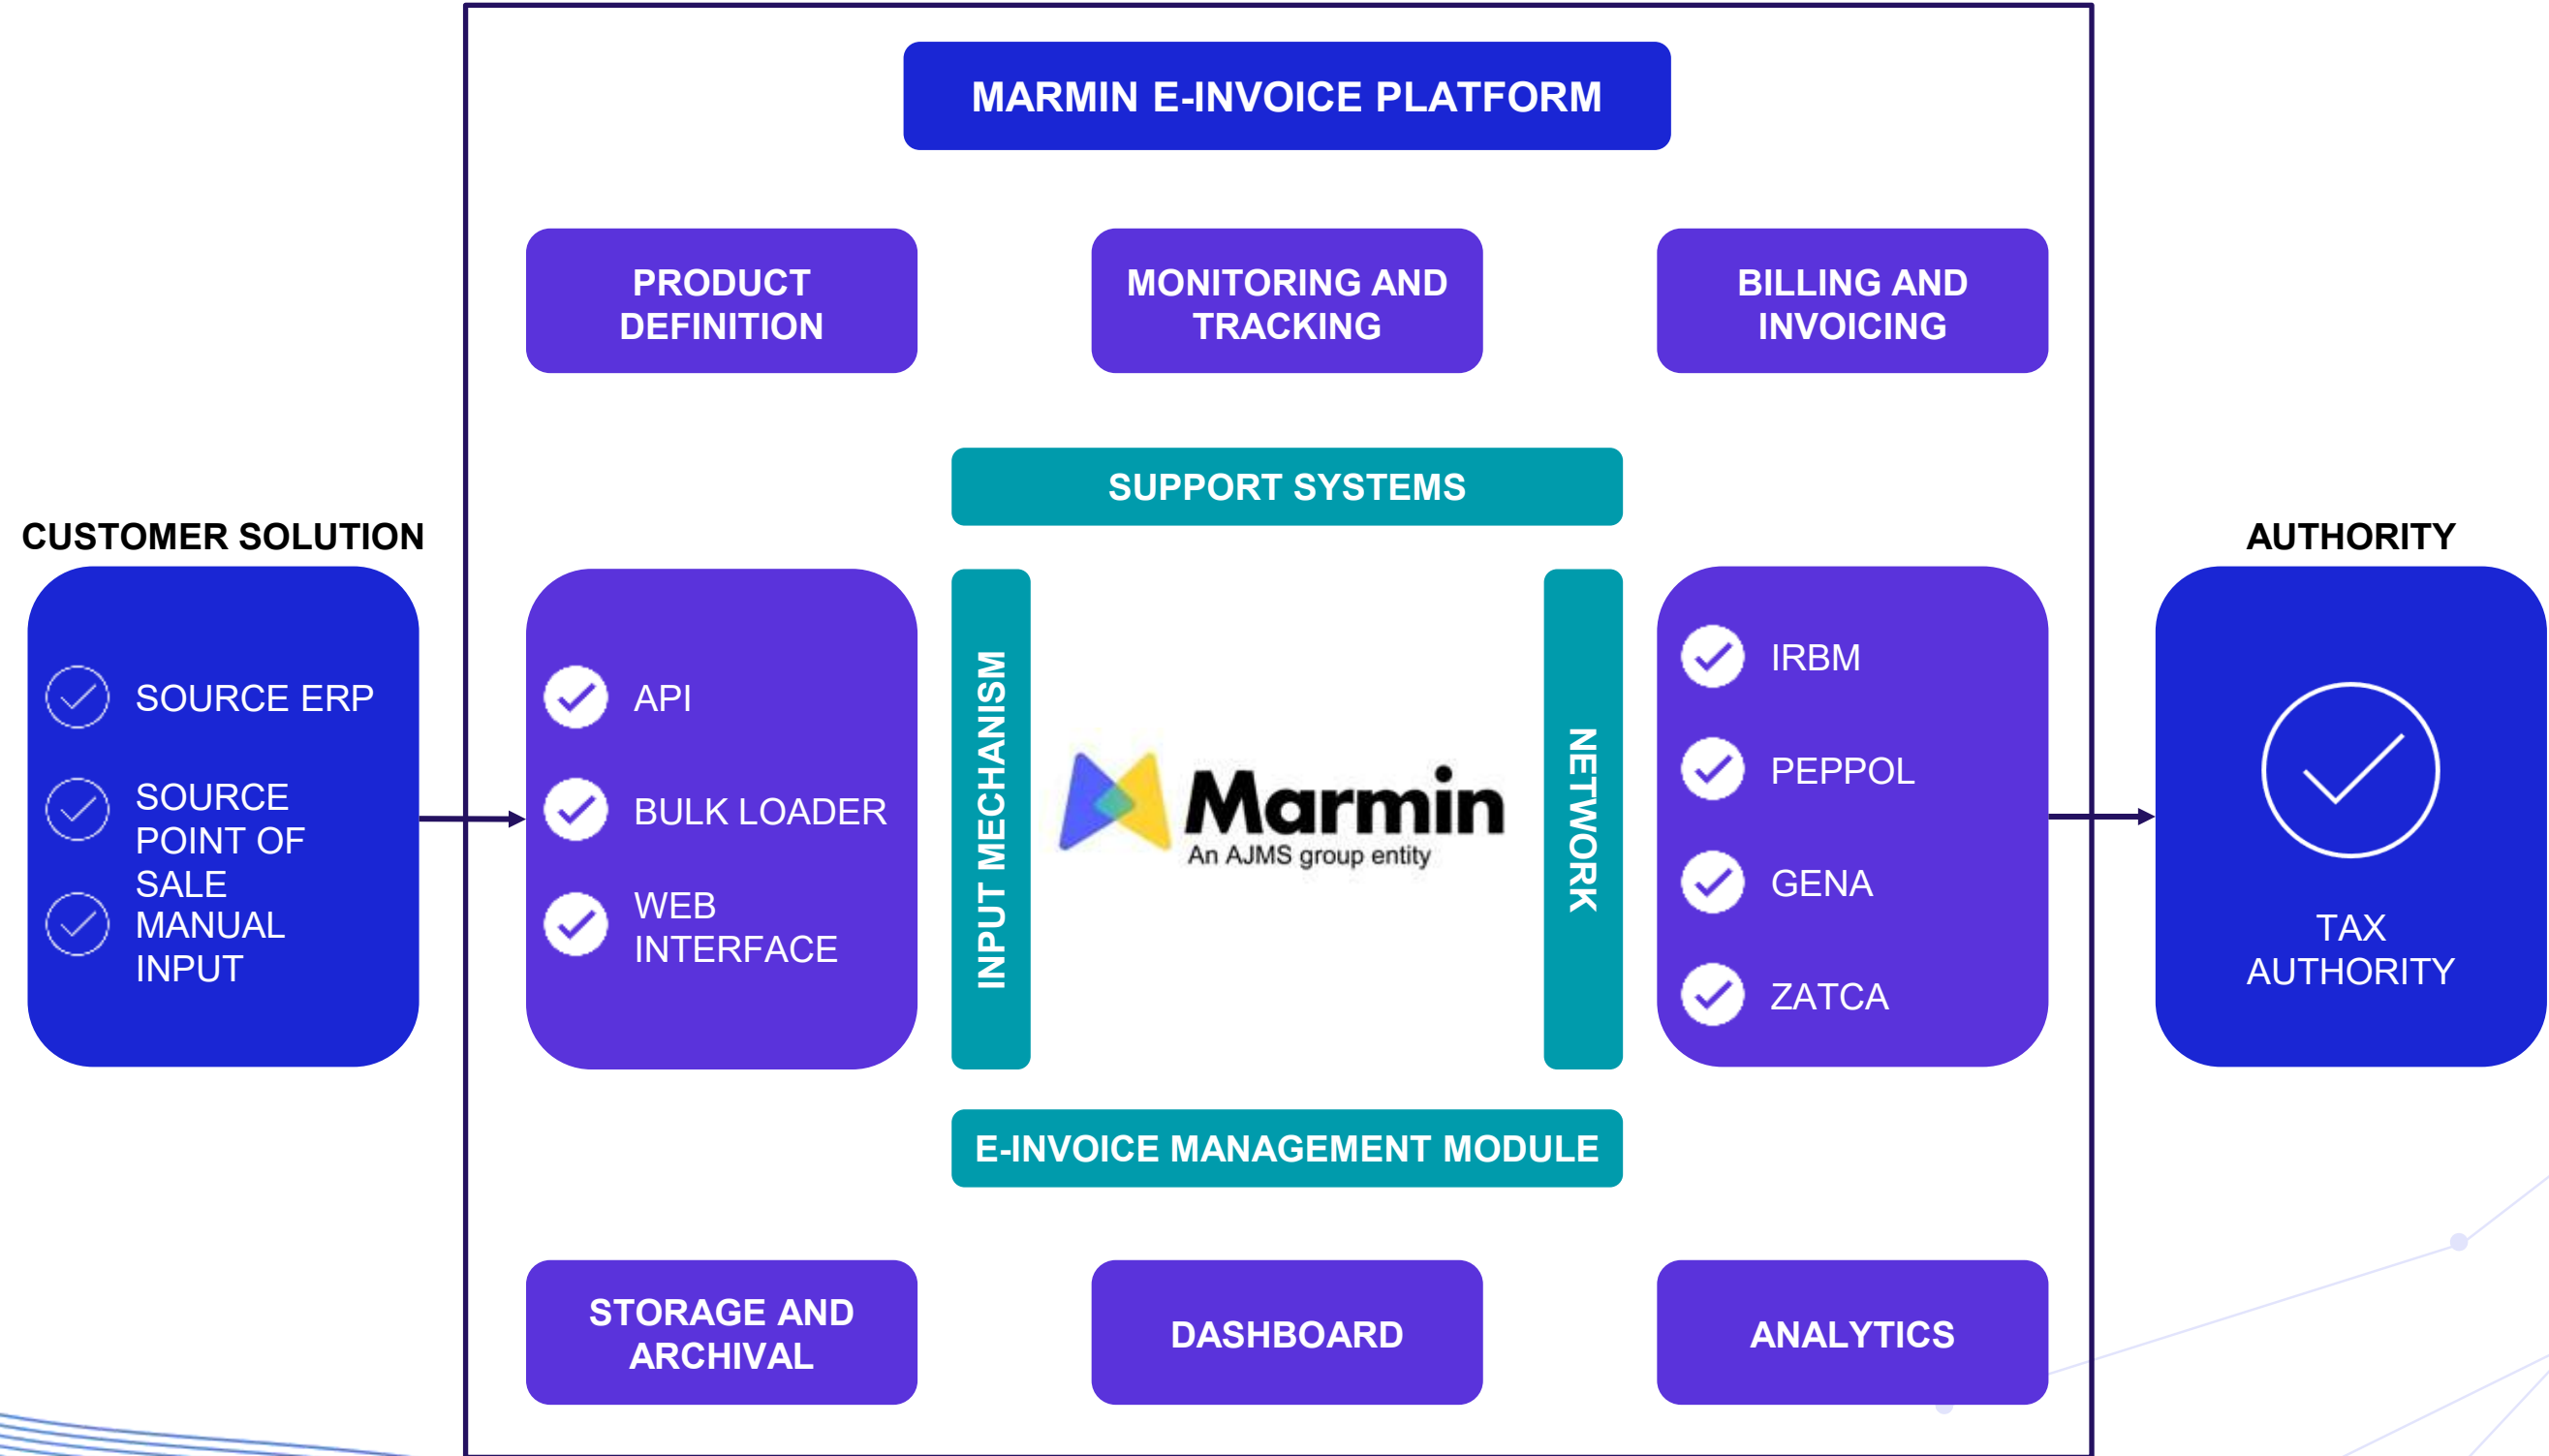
MARMIN E-INVOICE PLATFORM

PRODUCT DEFINITION

MONITORING AND TRACKING

BILLING AND INVOICING

SUPPORT SYSTEMS

CUSTOMER SOLUTION

SOURCE ERP

SOURCE POINT OF SALE

MANUAL INPUT

API

BULK LOADER

WEB INTERFACE

INPUT MECHANISM

Marmin
An AJMS group entity

NETWORK

IRBM

PEPPOL

GENA

ZATCA

AUTHORITY

TAX AUTHORITY

E-INVOICE MANAGEMENT MODULE

STORAGE AND ARCHIVAL

DASHBOARD

ANALYTICS